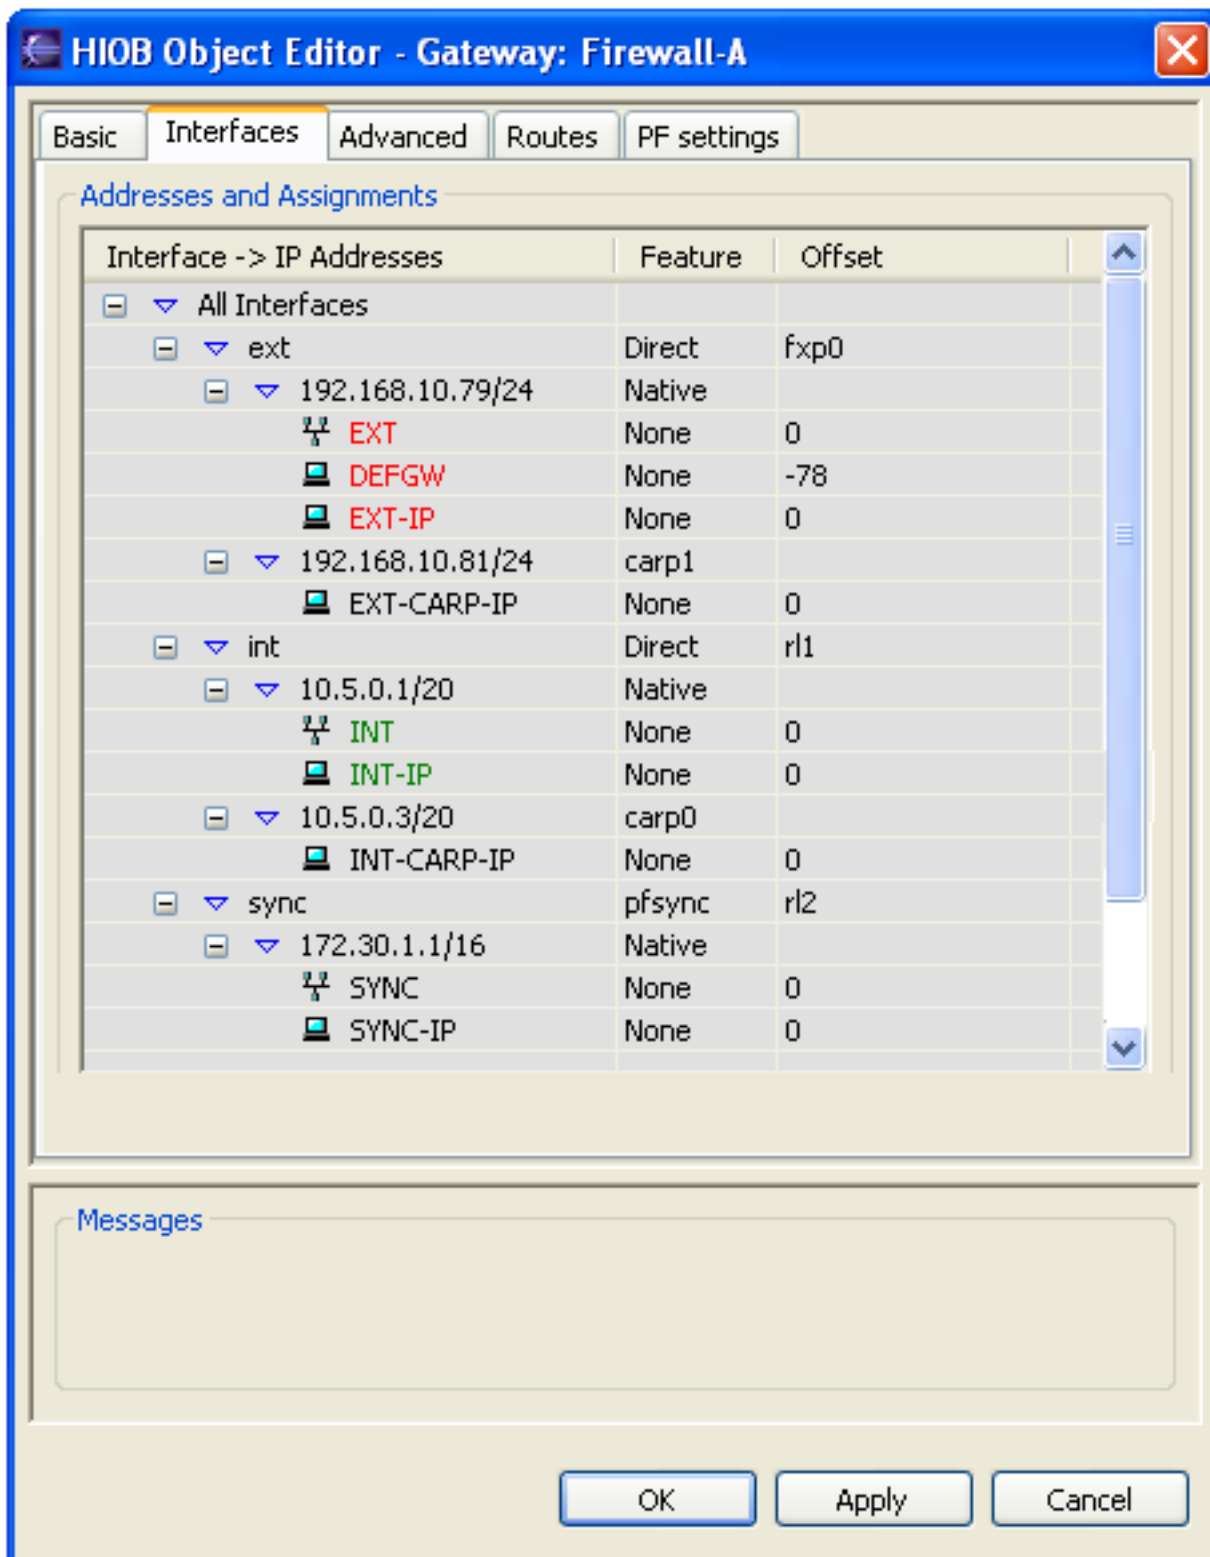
HIOB Object Editor - Gateway: Firewall-A

Basic | Interfaces | Advanced | Routes | PF settings

Addresses and Assignments

| Interface -> IP Addresses | Feature | Offset |
|---|---|---|
| All Interfaces | | |
| ext | Direct | fxp0 |
| 192.168.10.79/24 | Native | |
| EXT | None | 0 |
| DEFGW | None | -78 |
| EXT-IP | None | 0 |
| 192.168.10.81/24 | carp1 | |
| EXT-CARP-IP | None | 0 |
| int | Direct | rl1 |
| 10.5.0.1/20 | Native | |
| INT | None | 0 |
| INT-IP | None | 0 |
| 10.5.0.3/20 | carp0 | |
| INT-CARP-IP | None | 0 |
| sync | pfsync | rl2 |
| 172.30.1.1/16 | Native | |
| SYNC | None | 0 |
| SYNC-IP | None | 0 |

Messages

OK | Apply | Cancel